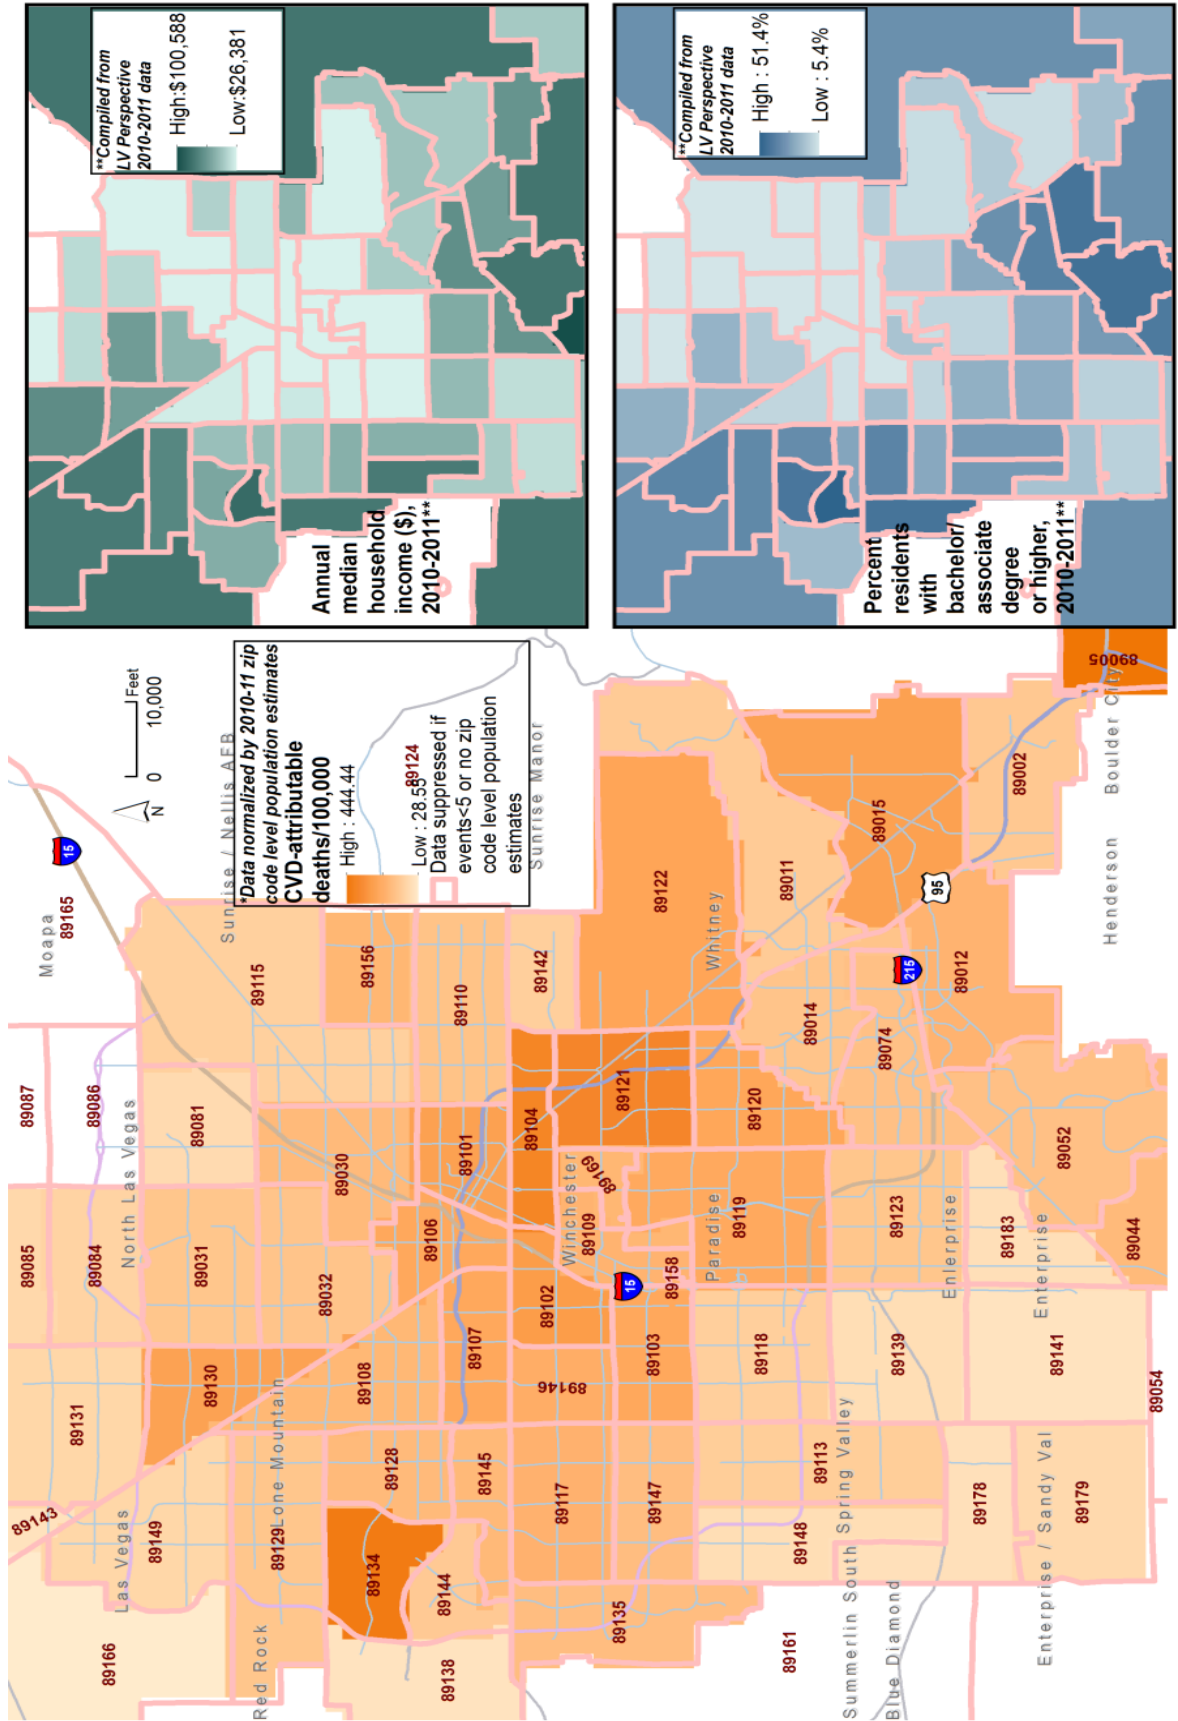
**Compiled from LV Perspective 2010-2011 data

High:$100,588

Low:$26,381

Annual median household income ($), 2010-2011**

**Compiled from LV Perspective 2010-2011 data

High : 51.4%

Low : 5.4%

Percent residents with bachelor/ associate degree or higher, 2010-2011**

*Data normalized by 2010-11 zip code level population estimates

CVD-attributable deaths/100,000

High : 444.44

Low : 28.55

Data suppressed if events<5 or no zip code level population estimates

N

0 10,000 Feet

Moapa
89165
15
Sunrise / Nellis AFB
89124
Sunrise Manor
89087
89086
North Las Vegas
89081
89115
89156
89110
89142
89122
Whitney
89011
89015
95
89002
89005
Boulder City
Henderson
89085
89084
89031
89030
89101
89104
89121
89120
89014
89074
215
89012
89052
89044
89032
89106
Winchester
89169
89109
Paradise
89119
89123
Enterprise
89183
Enterprise
15
89158
89102
89107
89108
89130
89131
89143
89149
Las Vegas
89129
Lone Mountain
89128
89145
89146
89103
89118
89139
89141
89054
89117
89147
89113
Spring Valley
89178
89179
Enterprise / Sandy Val
89134
89144
89135
89148
Summerlin South
89161
Blue Diamond
89166
Red Rock
89138